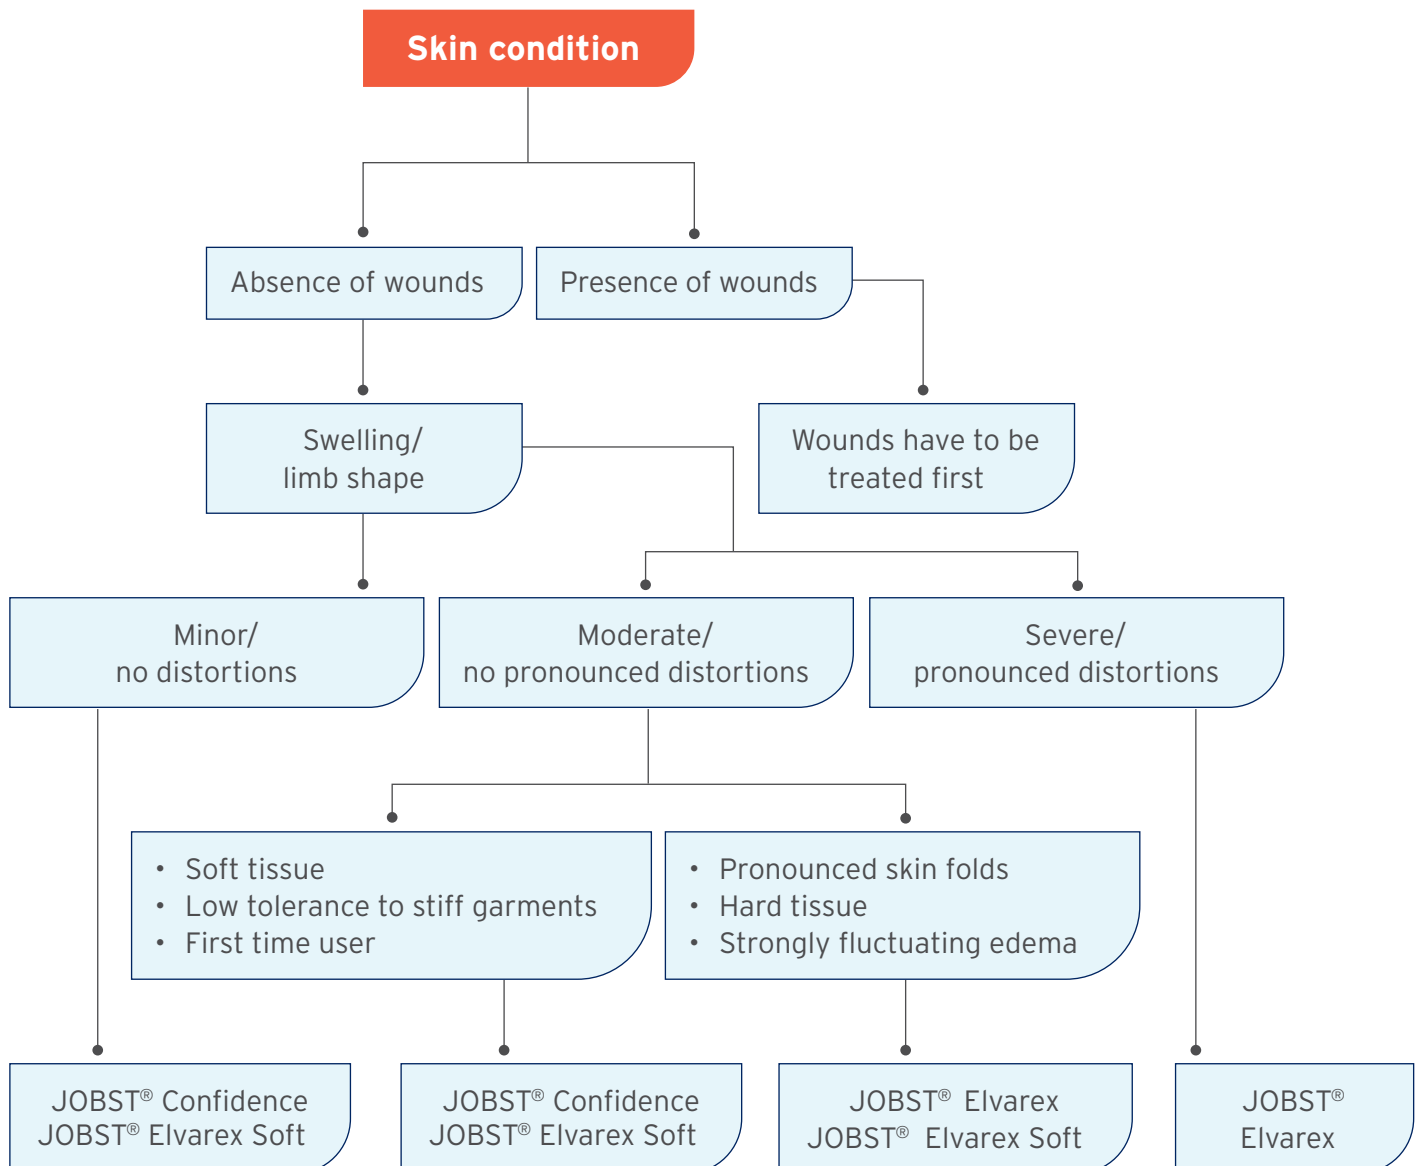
Skin condition

Absence of wounds

Presence of wounds

Swelling/ limb shape

Wounds have to be treated first

Minor/ no distortions

Moderate/ no pronounced distortions

Severe/ pronounced distortions

- Soft tissue
- Low tolerance to stiff garments
- First time user

- Pronounced skin folds
- Hard tissue
- Strongly fluctuating edema

JOBST® Confidence
JOBST® Elvarex Soft

JOBST® Confidence
JOBST® Elvarex Soft

JOBST® Elvarex
JOBST® Elvarex Soft

JOBST® Elvarex